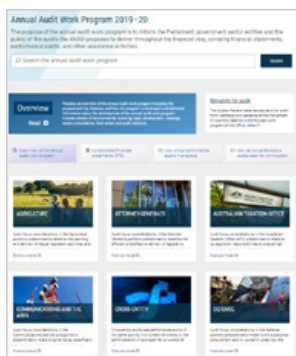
Annual Audit Work Program 2019–20

The purpose of the annual audit work program is to inform the Parliament, government sector entities and the public of the audits the ANAO proposes to deliver throughout the financial year, covering financial statements, performance audits, and other assurance activities.

Search the annual audit work program

Search

Overview

Read

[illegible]

Requests to audit

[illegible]

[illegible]

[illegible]

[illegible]

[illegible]

AGRICULTURE

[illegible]

ATTORNEY-GENERAL'S

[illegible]

AUSTRALIAN TAXATION OFFICE

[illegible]

COMMUNICATIONS AND THE ARTS

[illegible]

CROSS ENTITY

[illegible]

DEFENCE

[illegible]